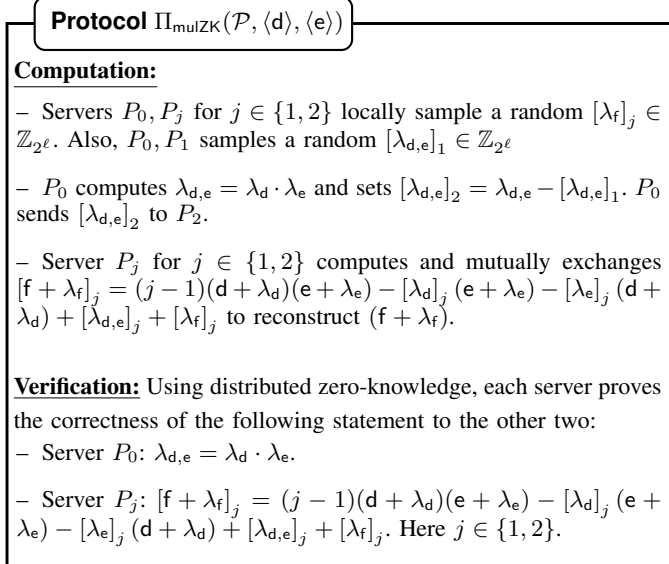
**Protocol** $\Pi_{\mathsf{mulZK}}(\mathcal{P}, \langle \mathsf{d} \rangle, \langle \mathsf{e} \rangle)$

**Computation:**

– Servers $P_0, P_j$ for $j \in \{1,2\}$ locally sample a random $[\lambda_{\mathsf{f}}]_j \in \mathbb{Z}_{2^\ell}$. Also, $P_0, P_1$ samples a random $[\lambda_{\mathsf{d},\mathsf{e}}]_1 \in \mathbb{Z}_{2^\ell}$

– $P_0$ computes $\lambda_{\mathsf{d},\mathsf{e}} = \lambda_{\mathsf{d}} \cdot \lambda_{\mathsf{e}}$ and sets $[\lambda_{\mathsf{d},\mathsf{e}}]_2 = \lambda_{\mathsf{d},\mathsf{e}} - [\lambda_{\mathsf{d},\mathsf{e}}]_1$. $P_0$ sends $[\lambda_{\mathsf{d},\mathsf{e}}]_2$ to $P_2$.

– Server $P_j$ for $j \in \{1,2\}$ computes and mutually exchanges $[\mathsf{f} + \lambda_{\mathsf{f}}]_j = (j-1)(\mathsf{d} + \lambda_{\mathsf{d}})(\mathsf{e} + \lambda_{\mathsf{e}}) - [\lambda_{\mathsf{d}}]_j (\mathsf{e} + \lambda_{\mathsf{e}}) - [\lambda_{\mathsf{e}}]_j (\mathsf{d} + \lambda_{\mathsf{d}}) + [\lambda_{\mathsf{d},\mathsf{e}}]_j + [\lambda_{\mathsf{f}}]_j$ to reconstruct $(\mathsf{f} + \lambda_{\mathsf{f}})$.

**Verification:** Using distributed zero-knowledge, each server proves the correctness of the following statement to the other two:
– Server $P_0$: $\lambda_{\mathsf{d},\mathsf{e}} = \lambda_{\mathsf{d}} \cdot \lambda_{\mathsf{e}}$.

– Server $P_j$: $[\mathsf{f} + \lambda_{\mathsf{f}}]_j = (j-1)(\mathsf{d} + \lambda_{\mathsf{d}})(\mathsf{e} + \lambda_{\mathsf{e}}) - [\lambda_{\mathsf{d}}]_j (\mathsf{e} + \lambda_{\mathsf{e}}) - [\lambda_{\mathsf{e}}]_j (\mathsf{d} + \lambda_{\mathsf{d}}) + [\lambda_{\mathsf{d},\mathsf{e}}]_j + [\lambda_{\mathsf{f}}]_j$. Here $j \in \{1,2\}$.